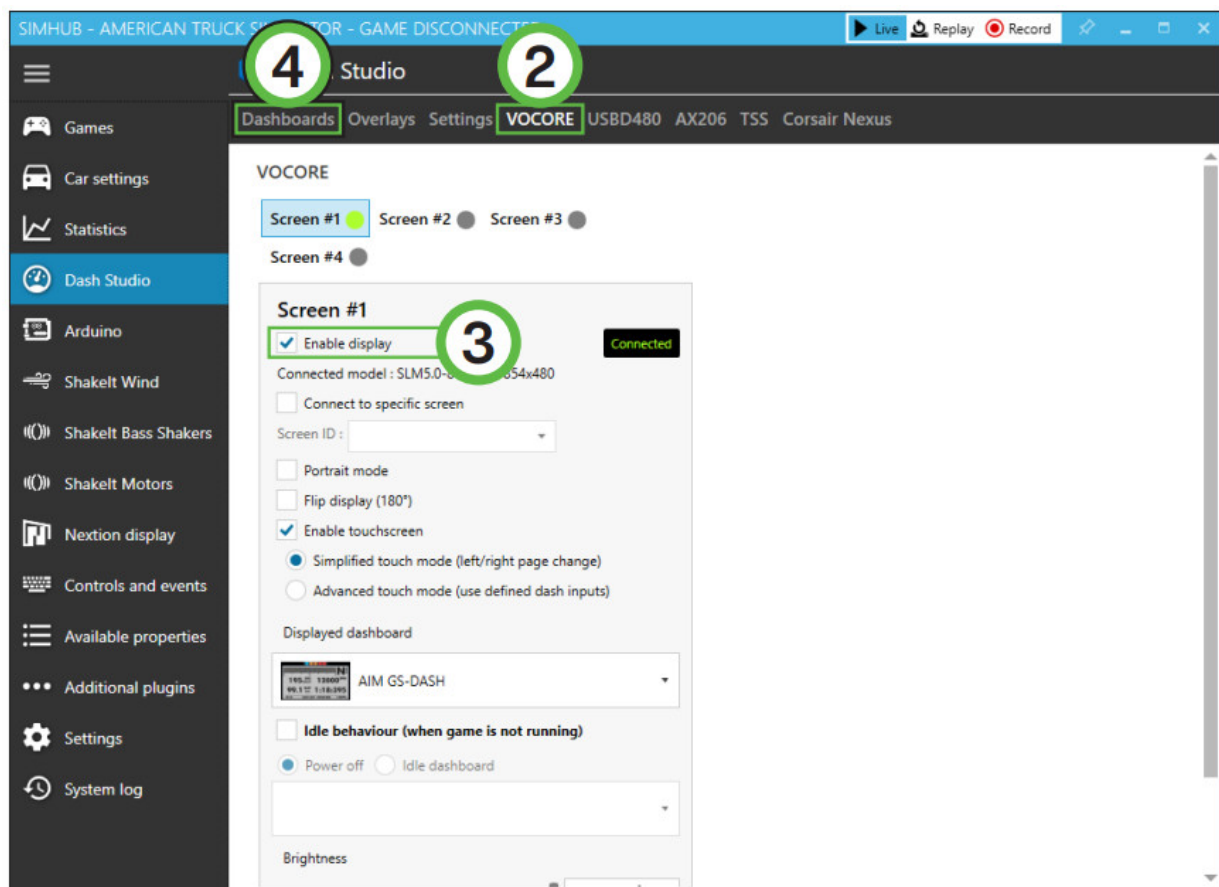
SIMHUB - AMERICAN TRUCK S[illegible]TOR - GAME DISCONNECTE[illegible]

Live Replay Record

4 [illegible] Studio 2

Dashboards Overlays Settings VOCORE USBD480 AX206 TSS Corsair Nexus

Games
Car settings
Statistics
Dash Studio
Arduino
ShakeIt Wind
ShakeIt Bass Shakers
ShakeIt Motors
Nextion display
Controls and events
Available properties
Additional plugins
Settings
System log

VOCORE

Screen #1 Screen #2 Screen #3
Screen #4

Screen #1
Enable display 3 Connected
Connected model : SLM5.0-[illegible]854x480
Connect to specific screen
Screen ID :
Portrait mode
Flip display (180°)
Enable touchscreen
Simplified touch mode (left/right page change)
Advanced touch mode (use defined dash inputs)

Displayed dashboard
AIM GS-DASH

Idle behaviour (when game is not running)
Power off Idle dashboard

Brightness